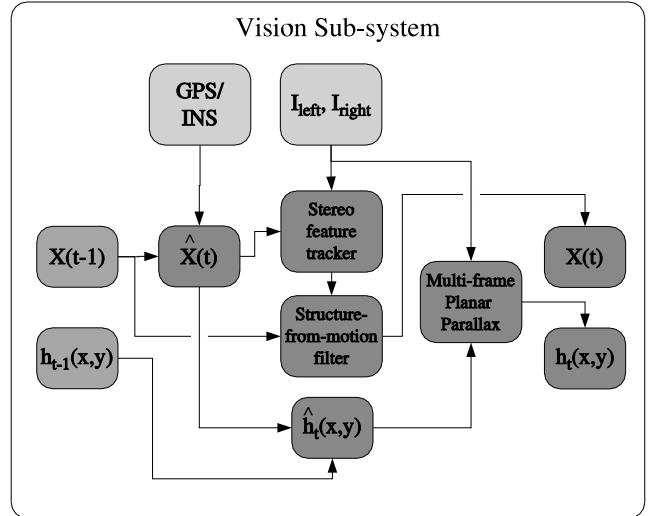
Vision Sub-system

GPS/ INS

$I_{left}, I_{right}$

$X(t-1)$

$\hat{X}(t)$

Stereo feature tracker

$X(t)$

Structure-from-motion filter

Multi-frame Planar Parallax

$h_{t-1}(x,y)$

$h_t(x,y)$

$\hat{h}_t(x,y)$